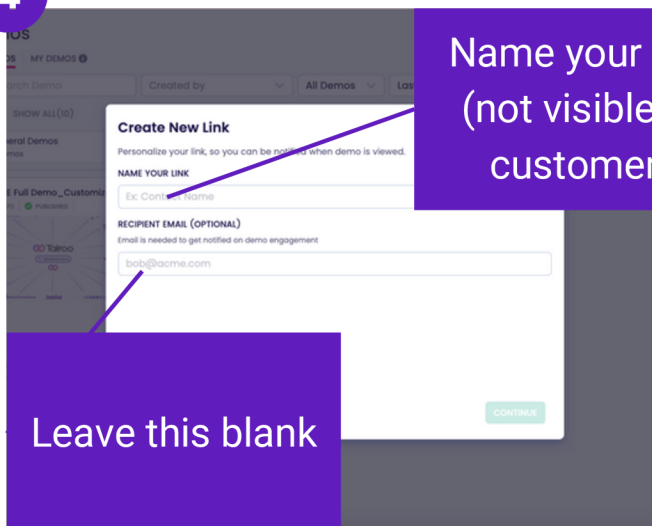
4

MOS

OS MY DEMOS

rch Demo

Created by

All Demos

Las

SHOW ALL(10)

neral Demos
mos

E Full Demo_Customiz

Tairoo

Name your
(not visible
customer

Create New Link

Personalize your link, so you can be notified when demo is viewed.

NAME YOUR LINK

Ex: Contact Name

RECIPIENT EMAIL (OPTIONAL)

Email is needed to get notified on demo engagement

bob@acme.com

Leave this blank

CONTINUE